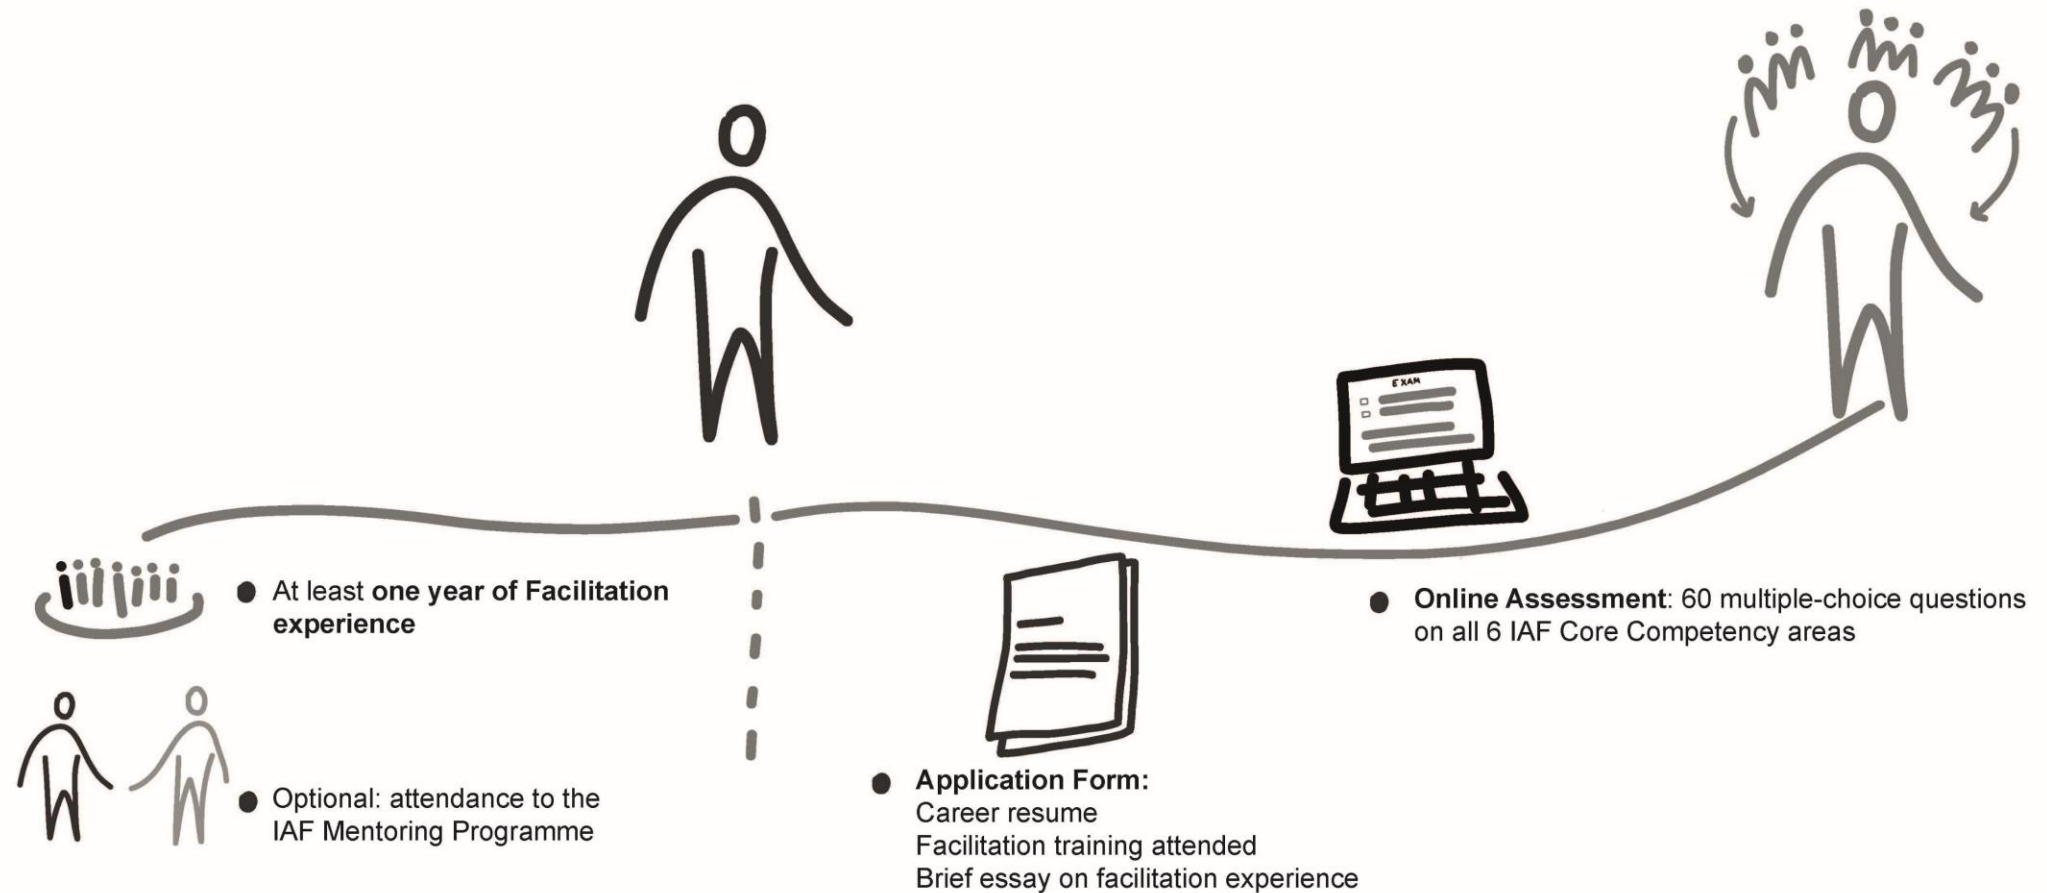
EXAM

At least **one year of Facilitation experience**

Optional: attendance to the IAF Mentoring Programme

**Application Form:**
Career resume
Facilitation training attended
Brief essay on facilitation experience

**Online Assessment**: 60 multiple-choice questions on all 6 IAF Core Competency areas